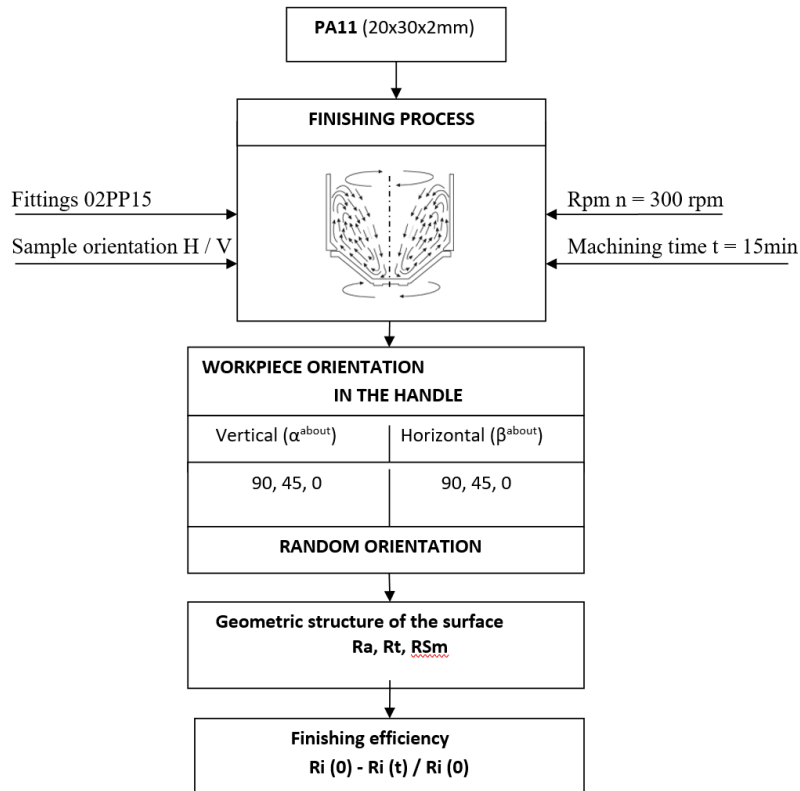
**PA11** (20x30x2mm)

**FINISHING PROCESS**

Fittings 02PP15

Sample orientation H / V

Rpm n = 300 rpm

Machining time t = 15min

**WORKPIECE ORIENTATION IN THE HANDLE**

| Vertical ($\alpha^{about}$) | Horizontal ($\beta^{about}$) |
|---|---|
| 90, 45, 0 | 90, 45, 0 |

**RANDOM ORIENTATION**

**Geometric structure of the surface**
**Ra, Rt, RSm**

**Finishing efficiency**
**Ri (0) - Ri (t) / Ri (0)**